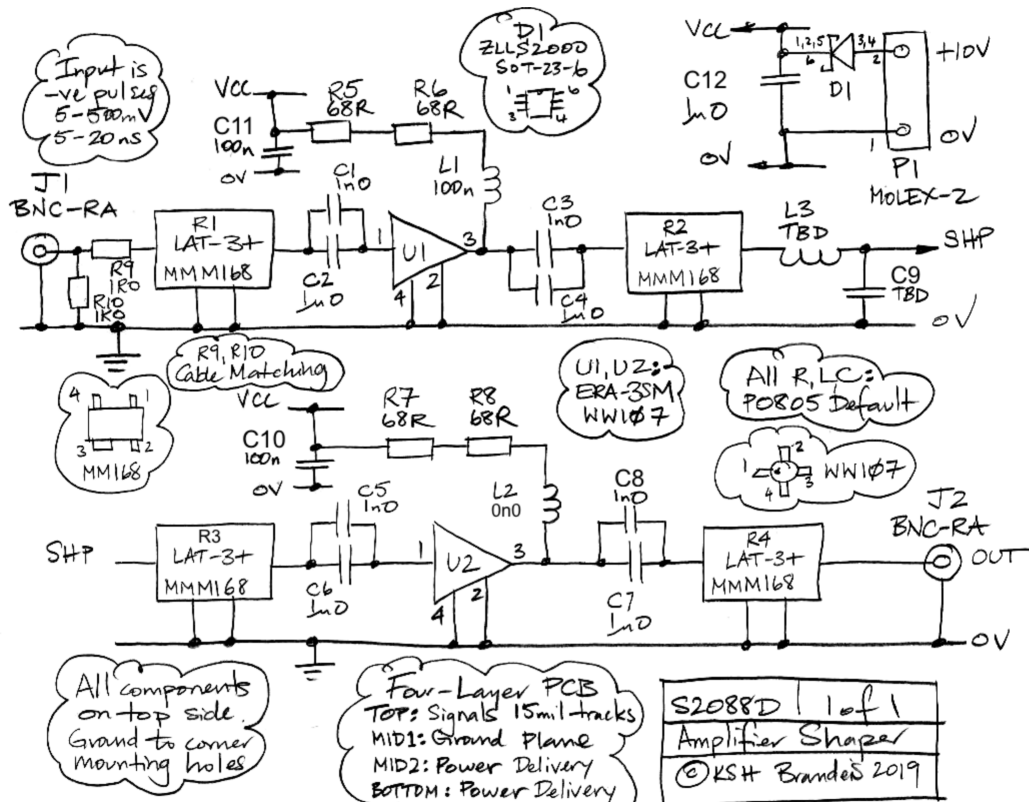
Input is -ve pulses 5-500mV 5-20ns

VCC
R5 68R
R6 68R
C11 100n
0V

D1 ZLLS2000 SOT-23-6
1 6
3 4

VCC
C12 1n0
0V
1,2,5 6
3,4 2
D1
+10V
1
0V
P1 MOLEX-2

J1 BNC-RA
R9 1R0
R10 1K0
R1 LAT-3+ MMM168
C1 1n0
C2 1n0
1
U1
3
4 2
L1 100n
C3 1n0
C4 1n0
R2 LAT-3+ MMM168
L3 TBD
SHP
C9 TBD
0V

R9, R10 Cable Matching

4 1
3 2
MM168

U1, U2: ERA-3SM WW107

All R, LC: P0805 Default

1 2 4 3 WW107

VCC
R7 68R
R8 68R
C10 100n
0V
C5 1n0
L2 0n0
C8 1n0
J2 BNC-RA

SHP
R3 LAT-3+ MMM168
C6 1n0
1
U2
3
4 2
C7 1n0
R4 LAT-3+ MMM168
OUT
0V

All components on top side. Ground to corner mounting holes

Four-Layer PCB
TOP: Signals 15mil tracks
MID1: Ground Plane
MID2: Power Delivery
BOTTOM: Power Delivery

S2088D | 1 of 1
Amplifier Shaper
©KSH Brandeis 2019